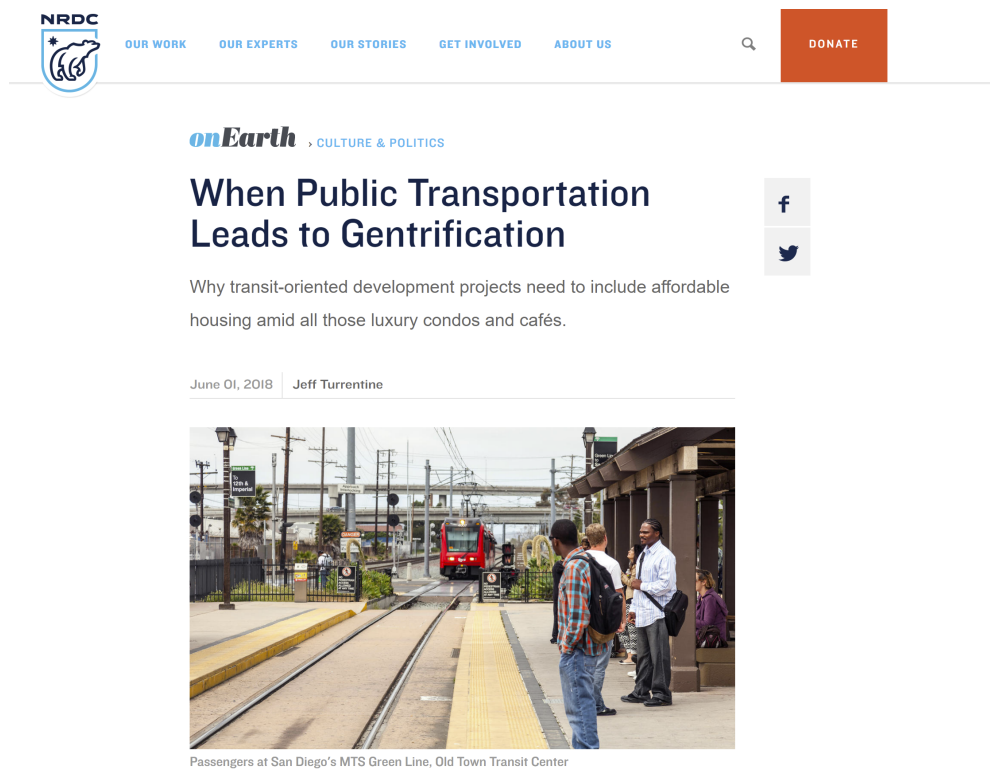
NRDC

OUR WORK OUR EXPERTS OUR STORIES GET INVOLVED ABOUT US

DONATE

onEarth › CULTURE & POLITICS

# When Public Transportation Leads to Gentrification

Why transit-oriented development projects need to include affordable housing amid all those luxury condos and cafés.

June 01, 2018 | Jeff Turrentine

To 12th & Imperial

Passengers at San Diego's MTS Green Line, Old Town Transit Center